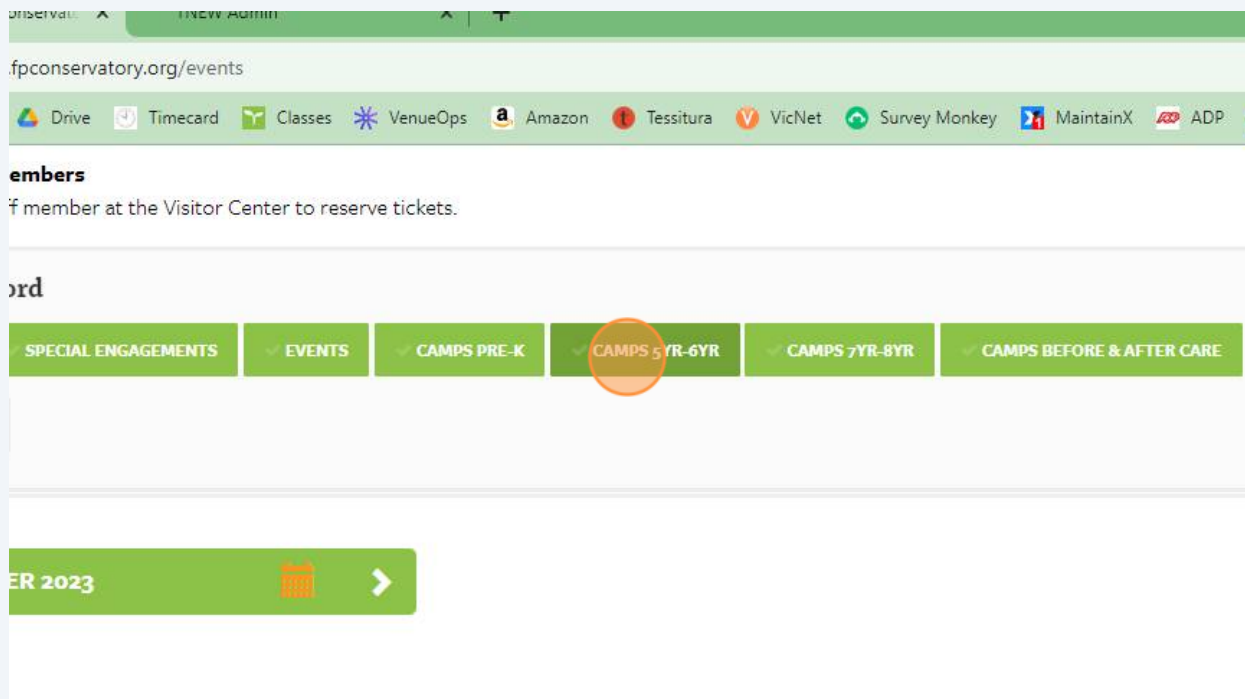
onservat ×
TNEW Admin ×
+

.fpconservatory.org/events

Drive Timecard Classes VenueOps Amazon Tessitura VicNet Survey Monkey MaintainX ADP

embers
f member at the Visitor Center to reserve tickets.

ord

SPECIAL ENGAGEMENTS
EVENTS
CAMPS PRE-K
CAMPS 5YR-6YR
CAMPS 7YR-8YR
CAMPS BEFORE & AFTER CARE

ER 2023